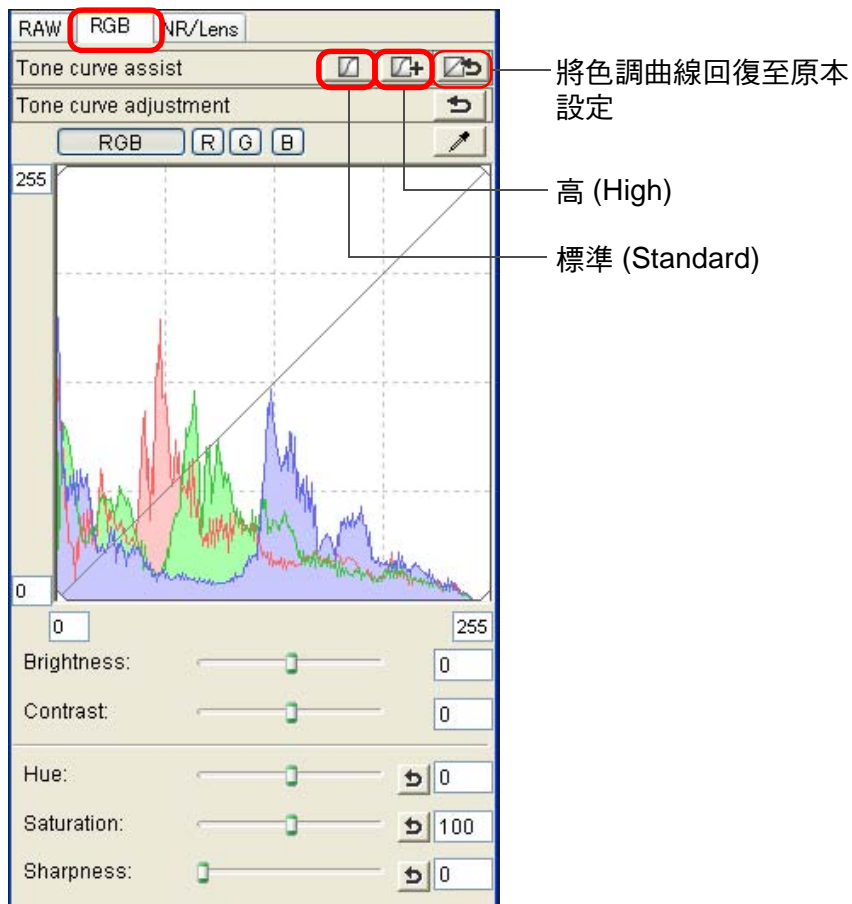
RAW RGB NR/Lens

Tone curve assist

將色調曲線回復至原本設定

Tone curve adjustment

RGB R G B

高 (High)

標準 (Standard)

255

0

0

255

Brightness: 0

Contrast: 0

Hue: 0

Saturation: 100

Sharpness: 0